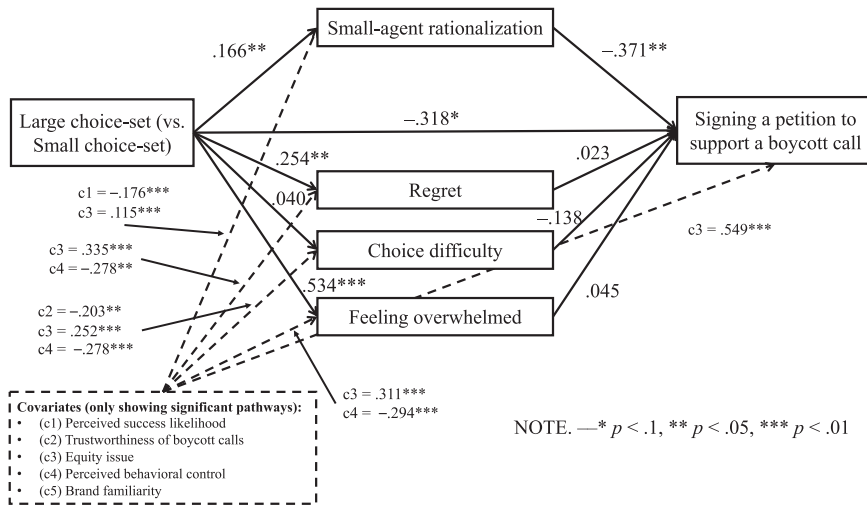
Small-agent rationalization

.166**

−.371**

Large choice-set (vs. Small choice-set)

−.318*

Signing a petition to support a boycott call

.254**

.023

Regret

.040

c1 = −.176***
c3 = .115***

−.138

Choice difficulty

c3 = .549***

c3 = .335***
c4 = −.278**

.534***

.045

c2 = −.203**
c3 = .252***
c4 = −.278***

Feeling overwhelmed

c3 = .311***
c4 = −.294***

Covariates (only showing significant pathways):
• (c1) Perceived success likelihood
• (c2) Trustworthiness of boycott calls
• (c3) Equity issue
• (c4) Perceived behavioral control
• (c5) Brand familiarity

NOTE. —* $p < .1$, ** $p < .05$, *** $p < .01$